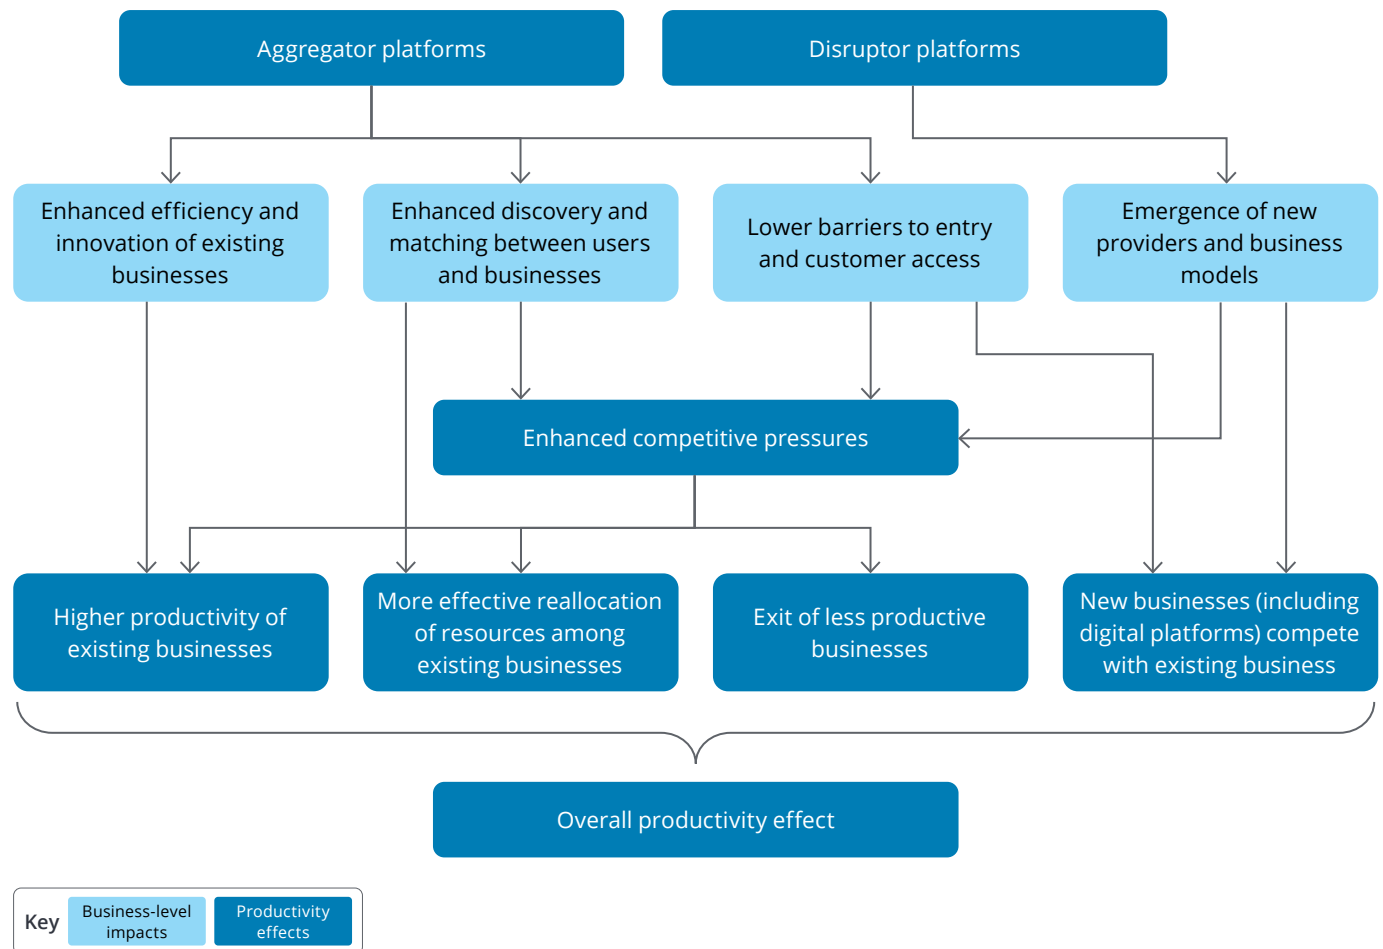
Aggregator platforms

Disruptor platforms

Enhanced efficiency and innovation of existing businesses

Enhanced discovery and matching between users and businesses

Lower barriers to entry and customer access

Emergence of new providers and business models

Enhanced competitive pressures

Higher productivity of existing businesses

More effective reallocation of resources among existing businesses

Exit of less productive businesses

New businesses (including digital platforms) compete with existing business

Overall productivity effect

Key

Business-level impacts

Productivity effects